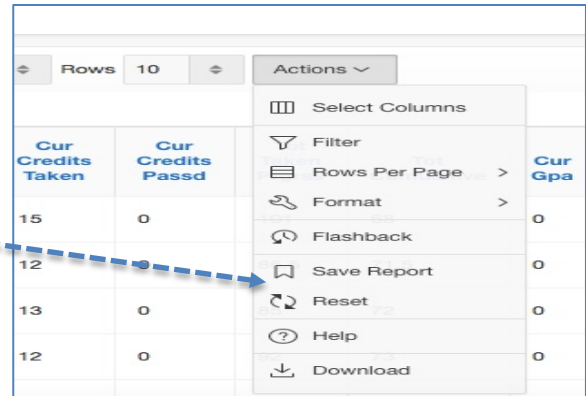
Rows 10

Actions

Select Columns
Filter
Rows Per Page >
Format >
Flashback
Save Report
Reset
Help
Download

| Cur Credits Taken | Cur Credits Passd | Cur Gpa |
|---|---|---|
| 15 | 0 | 0 |
| 12 | 0 | 0 |
| 13 | 0 | 0 |
| 12 | 0 | 0 |